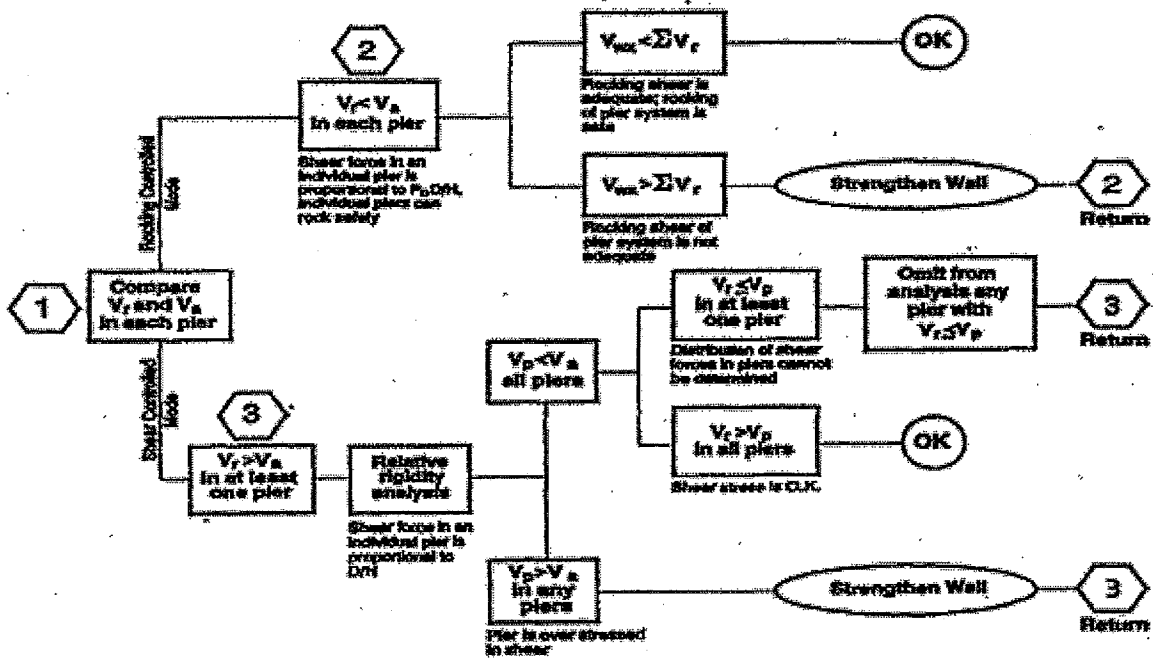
2

$V_r < V_a$ in each pier

Shear force in an individual pier is proportional to $P_D D/H$, individual piers can rock safely

$V_{wx} < \Sigma V_r$

Rocking shear is adequate; rocking of pier system is safe

OK

$V_{wx} > \Sigma V_r$

Rocking shear of pier system is not adequate

Strengthen Wall

2

Return

Rocking Controlled Mode

1

Compare $V_r$ and $V_a$ in each pier

Shear Controlled Mode

3

$V_r > V_a$ in at least one pier

Relative rigidity analysis

Shear force in an individual pier is proportional to D/H

$V_p < V_a$ all piers

$V_r \leq V_p$ in at least one pier

Distribution of shear forces in piers cannot be determined

Omit from analysis any pier with $V_r \leq V_p$

3

Return

$V_r > V_p$ in all piers

Shear stress is O.K.

OK

$V_p > V_a$ in any piers

Pier is over stressed in shear

Strengthen Wall

3

Return